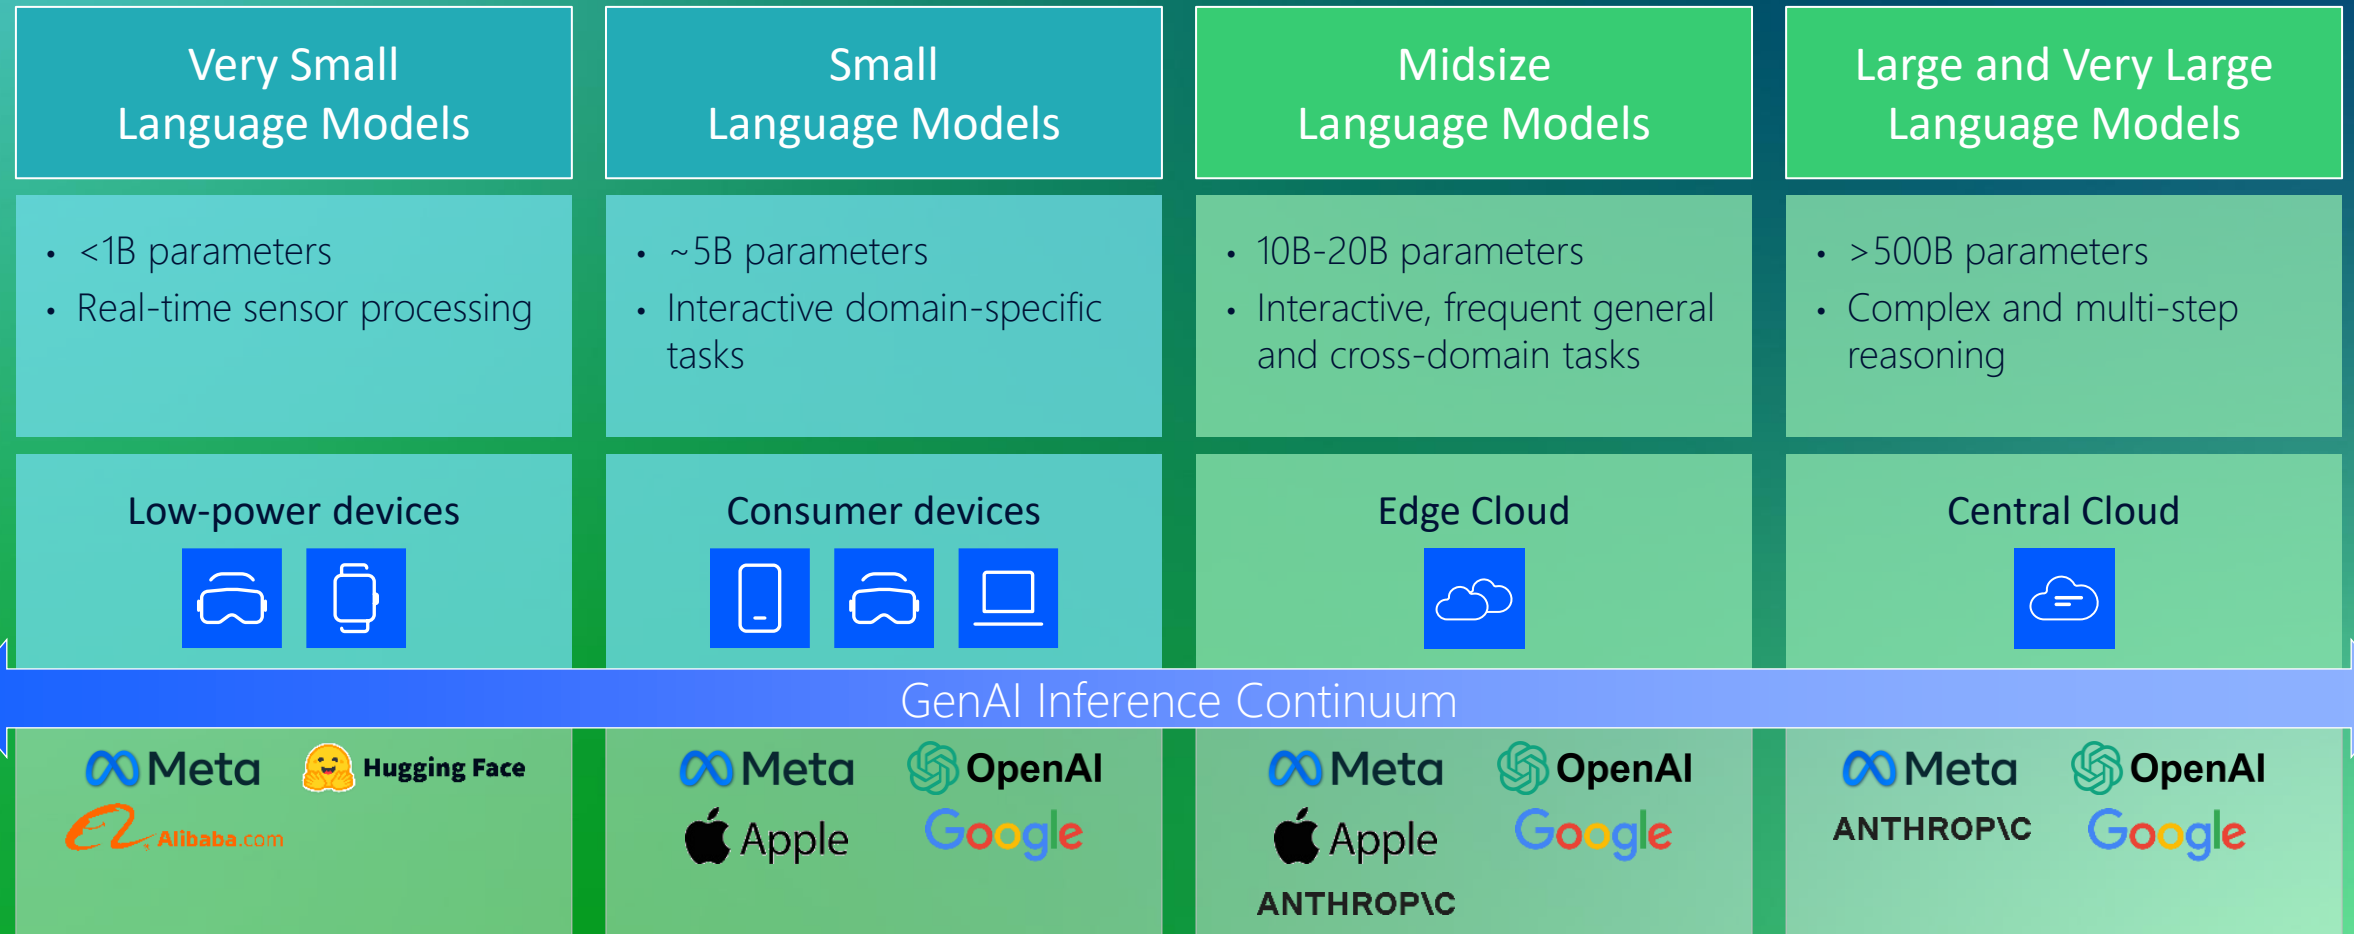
Very Small Language Models

- <1B parameters
- Real-time sensor processing

Low-power devices

Small Language Models

- ~5B parameters
- Interactive domain-specific tasks

Consumer devices

Midsize Language Models

- 10B-20B parameters
- Interactive, frequent general and cross-domain tasks

Edge Cloud

Large and Very Large Language Models

- >500B parameters
- Complex and multi-step reasoning

Central Cloud

GenAI Inference Continuum

Meta Hugging Face Alibaba.com

Meta OpenAI Apple Google

Meta OpenAI Apple Google ANTHROP\C

Meta OpenAI ANTHROP\C Google